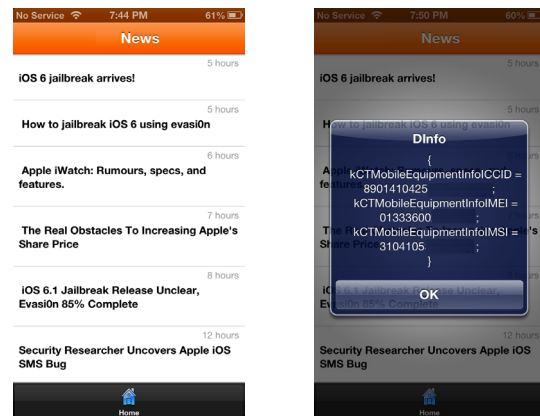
No Service 7:44 PM 61%

News

5 hours
iOS 6 jailbreak arrives!

5 hours
How to jailbreak iOS 6 using evasi0n

6 hours
Apple iWatch: Rumours, specs, and features.

7 hours
The Real Obstacles To Increasing Apple's Share Price

8 hours
iOS 6.1 Jailbreak Release Unclear, Evasi0n 85% Complete

12 hours
Security Researcher Uncovers Apple iOS SMS Bug

Home

No Service 7:50 PM 60%

News

5 hours
iOS 6 jailbreak arrives!

How to jailbreak iOS 6 using evasi0n

Apple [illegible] features.

The R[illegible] Share Price

iOS 6.1 Jailbreak Release Unclear, Evasi0n 85% Complete

Security Researcher Uncovers Apple iOS SMS Bug

DInfo

{
kCTMobileEquipmentInfoICCID = 8901410425 ;
kCTMobileEquipmentInfoIMEI = 01333600 ;
kCTMobileEquipmentInfoIMSI = 3104105 ;
}

OK

Home